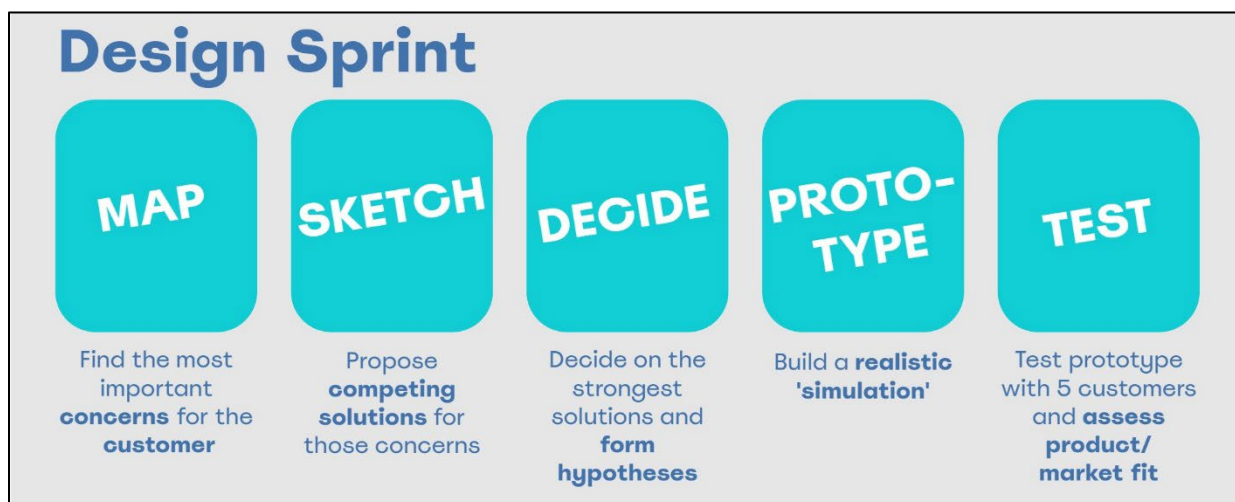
Design Sprint

MAP

Find the most important concerns for the customer

SKETCH

Propose competing solutions for those concerns

DECIDE

Decide on the strongest solutions and form hypotheses

PROTO-TYPE

Build a realistic 'simulation'

TEST

Test prototype with 5 customers and assess product/ market fit